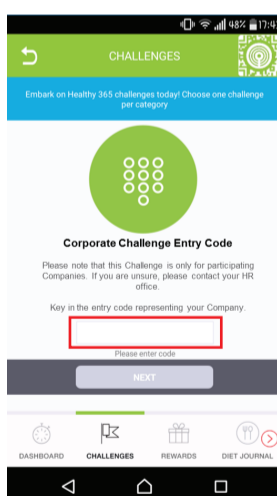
48% 17:4

CHALLENGES

Embark on Healthy 365 challenges today! Choose one challenge per category

Corporate Challenge Entry Code

Please note that this Challenge is only for participating Companies. If you are unsure, please contact your HR office.

Key in the entry code representing your Company.

Please enter code

NEXT

DASHBOARD CHALLENGES REWARDS DIET JOURNAL